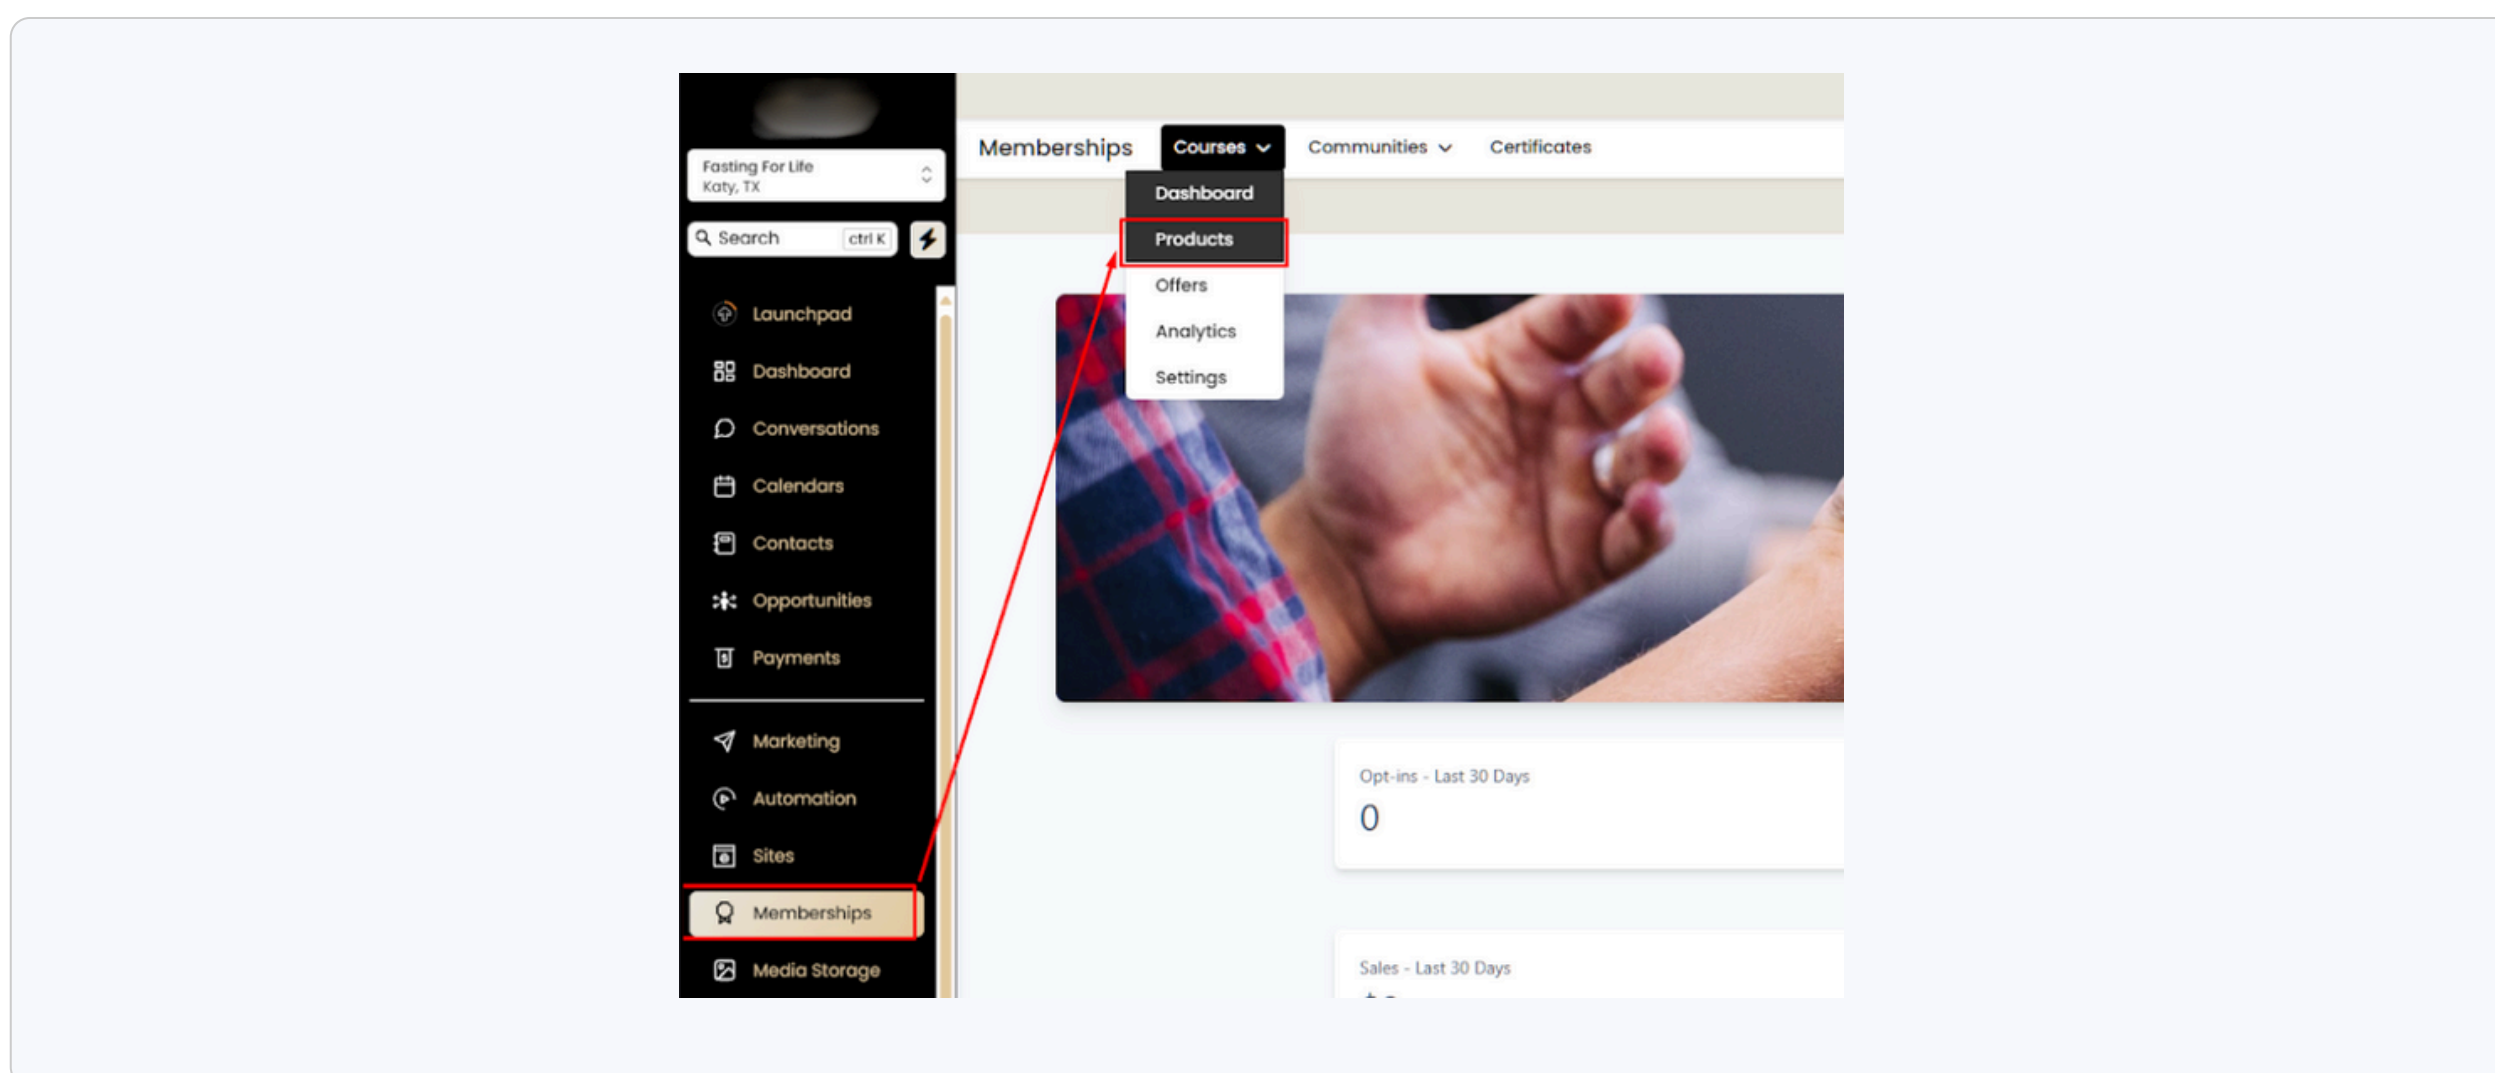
Fasting For Life
Katy, TX

Search ctrl K

Launchpad
Dashboard
Conversations
Calendars
Contacts
Opportunities
Payments

Marketing
Automation
Sites
Memberships
Media Storage

Memberships Courses Communities Certificates

Dashboard
Products
Offers
Analytics
Settings

Opt-ins - Last 30 Days
0

Sales - Last 30 Days
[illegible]